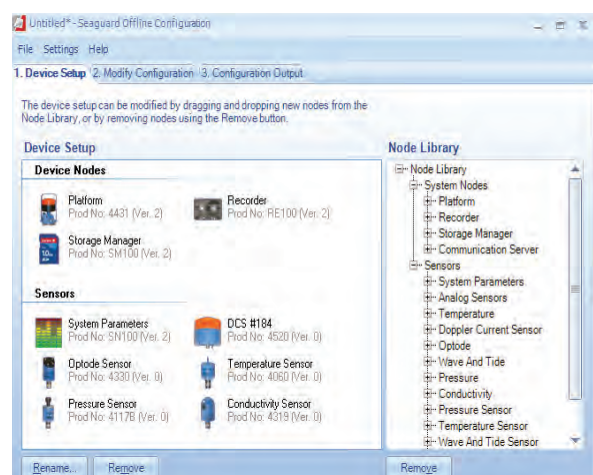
Untitled* - Seaguard Offline Configuration

File Settings Help

1. Device Setup 2. Modify Configuration 3. Configuration Output

The device setup can be modified by dragging and dropping new nodes from the Node Library, or by removing nodes using the Remove button.

Device Setup

Device Nodes

Platform
Prod No: 4431 (Ver. 2)

Recorder
Prod No: RE100 (Ver. 2)

Storage Manager
Prod No: SM100 (Ver. 2)

Sensors

System Parameters
Prod No: SN100 (Ver. 2)

DCS #184
Prod No: 4520 (Ver. 0)

Optode Sensor
Prod No: 4330 (Ver. 0)

Temperature Sensor
Prod No: 4060 (Ver. 0)

Pressure Sensor
Prod No: 4117B (Ver. 0)

Conductivity Sensor
Prod No: 4319 (Ver. 0)

Rename... Remove

Node Library

Node Library
System Nodes
Platform
Recorder
Storage Manager
Communication Server
Sensors
System Parameters
Analog Sensors
Temperature
Doppler Current Sensor
Optode
Wave And Tide
Pressure
Conductivity
Pressure Sensor
Temperature Sensor
Wave And Tide Sensor

Remove